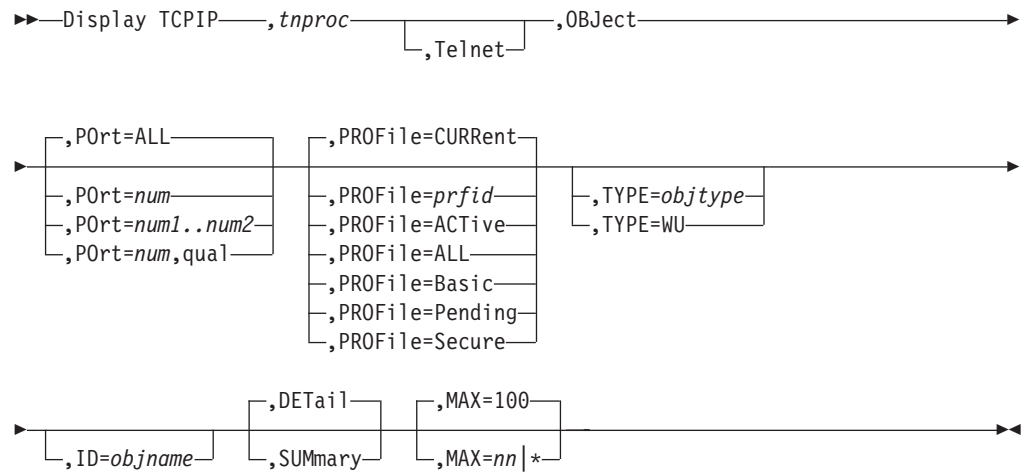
Display TCPIP ,tnproc ,Telnet ,OBJect

,POrt=ALL
,POrt=num
,POrt=num1..num2
,POrt=num,qual

,PROFile=CURRent
,PROFile=prfid
,PROFile=ACTive
,PROFile=ALL
,PROFile=Basic
,PROFile=Pending
,PROFile=Secure

,TYPE=objtype
,TYPE=WU

,ID=objname

,DETail
,SUMmary

,MAX=100
,MAX=nn|*